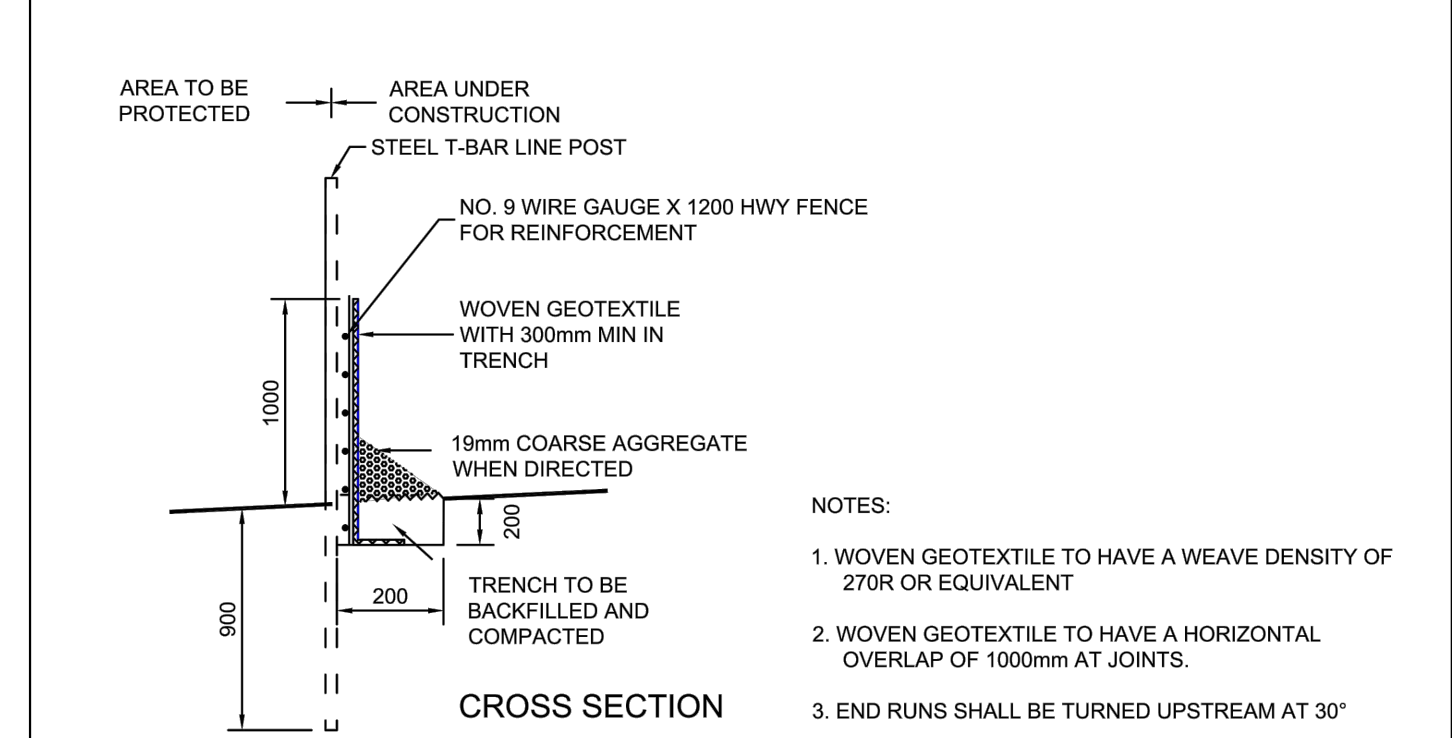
AREA TO BE PROTECTED

AREA UNDER CONSTRUCTION

STEEL T-BAR LINE POST

NO. 9 WIRE GAUGE X 1200 HWY FENCE FOR REINFORCEMENT

WOVEN GEOTEXTILE WITH 300mm MIN IN TRENCH

1000

19mm COARSE AGGREGATE WHEN DIRECTED

200

900

200

TRENCH TO BE BACKFILLED AND COMPACTED

CROSS SECTION

NOTES:

1. WOVEN GEOTEXTILE TO HAVE A WEAVE DENSITY OF 270R OR EQUIVALENT

2. WOVEN GEOTEXTILE TO HAVE A HORIZONTAL OVERLAP OF 1000mm AT JOINTS.

3. END RUNS SHALL BE TURNED UPSTREAM AT 30°